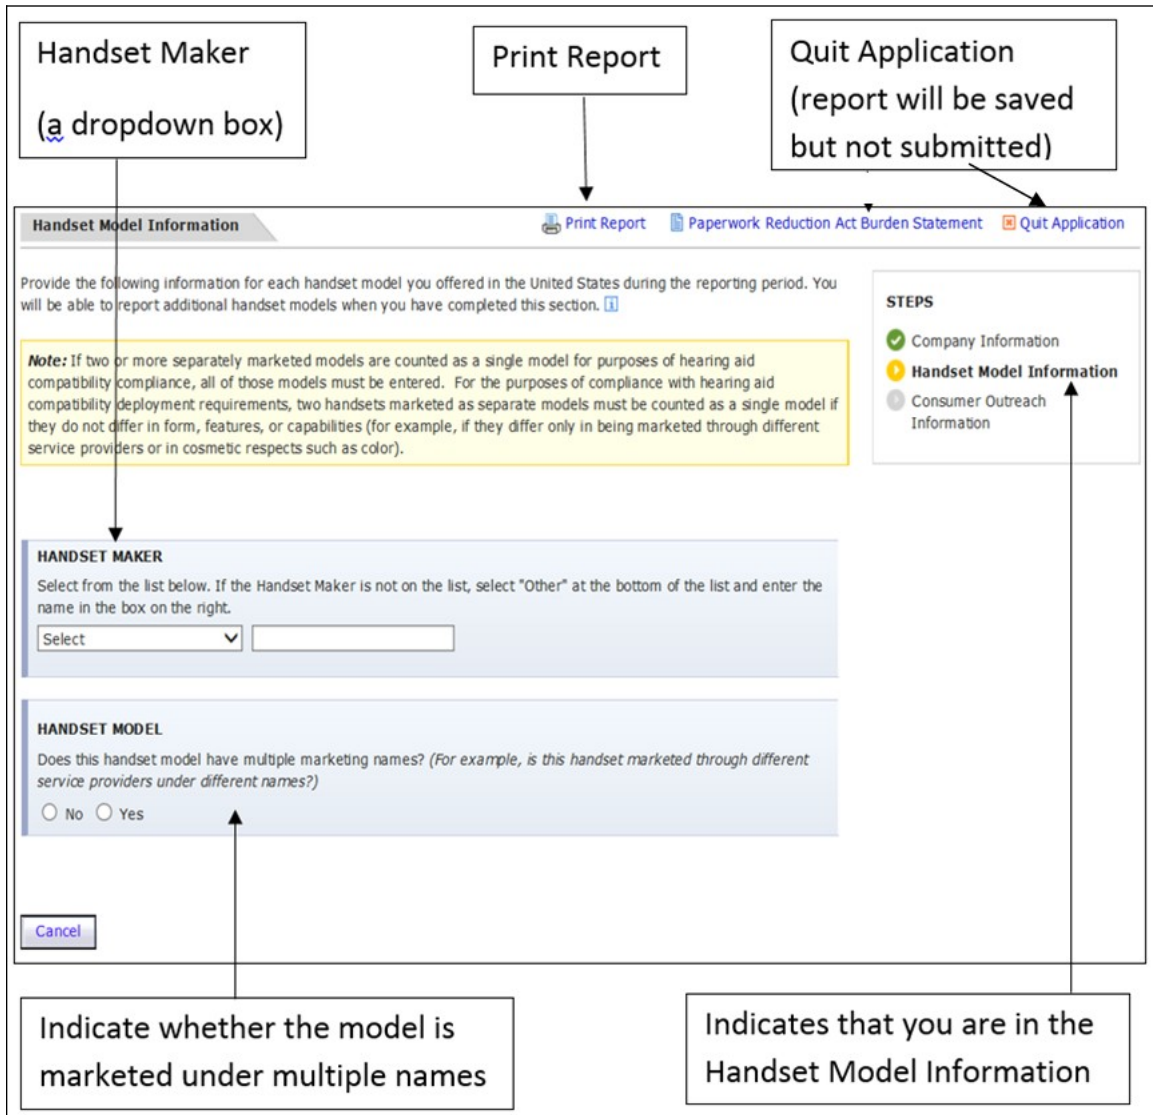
Handset Maker

(a dropdown box)

Print Report

Quit Application (report will be saved but not submitted)

Handset Model Information

Print Report

Paperwork Reduction Act Burden Statement

Quit Application

Provide the following information for each handset model you offered in the United States during the reporting period. You will be able to report additional handset models when you have completed this section.

*Note:* If two or more separately marketed models are counted as a single model for purposes of hearing aid compatibility compliance, all of those models must be entered. For the purposes of compliance with hearing aid compatibility deployment requirements, two handsets marketed as separate models must be counted as a single model if they do not differ in form, features, or capabilities (for example, if they differ only in being marketed through different service providers or in cosmetic respects such as color).

STEPS

Company Information

Handset Model Information

Consumer Outreach Information

HANDSET MAKER

Select from the list below. If the Handset Maker is not on the list, select "Other" at the bottom of the list and enter the name in the box on the right.

Select

HANDSET MODEL

Does this handset model have multiple marketing names? *(For example, is this handset marketed through different service providers under different names?)*

No Yes

Cancel

Indicate whether the model is marketed under multiple names

Indicates that you are in the Handset Model Information